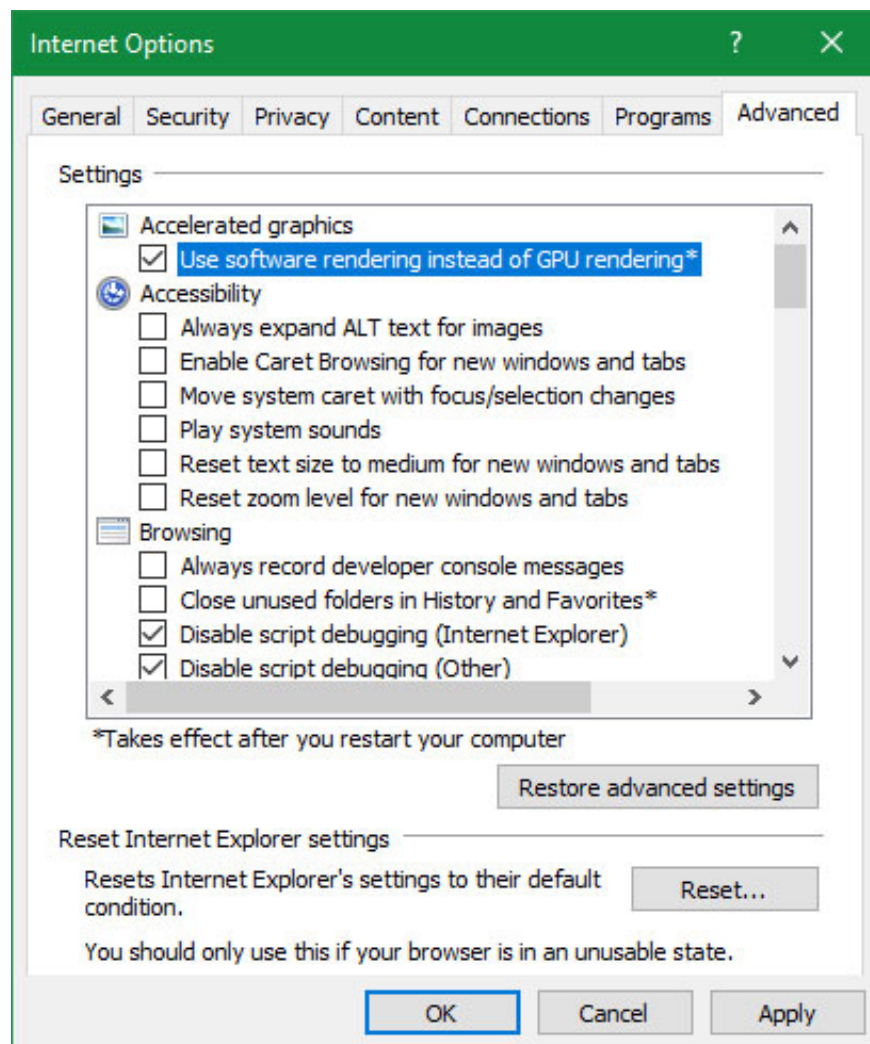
Internet Options ? ✕

General Security Privacy Content Connections Programs Advanced

Settings

Accelerated graphics
☑ Use software rendering instead of GPU rendering*
Accessibility
☐ Always expand ALT text for images
☐ Enable Caret Browsing for new windows and tabs
☐ Move system caret with focus/selection changes
☐ Play system sounds
☐ Reset text size to medium for new windows and tabs
☐ Reset zoom level for new windows and tabs
Browsing
☐ Always record developer console messages
☐ Close unused folders in History and Favorites*
☑ Disable script debugging (Internet Explorer)
☑ Disable script debugging (Other)

*Takes effect after you restart your computer

Restore advanced settings

Reset Internet Explorer settings

Resets Internet Explorer's settings to their default condition.

Reset...

You should only use this if your browser is in an unusable state.

OK Cancel Apply